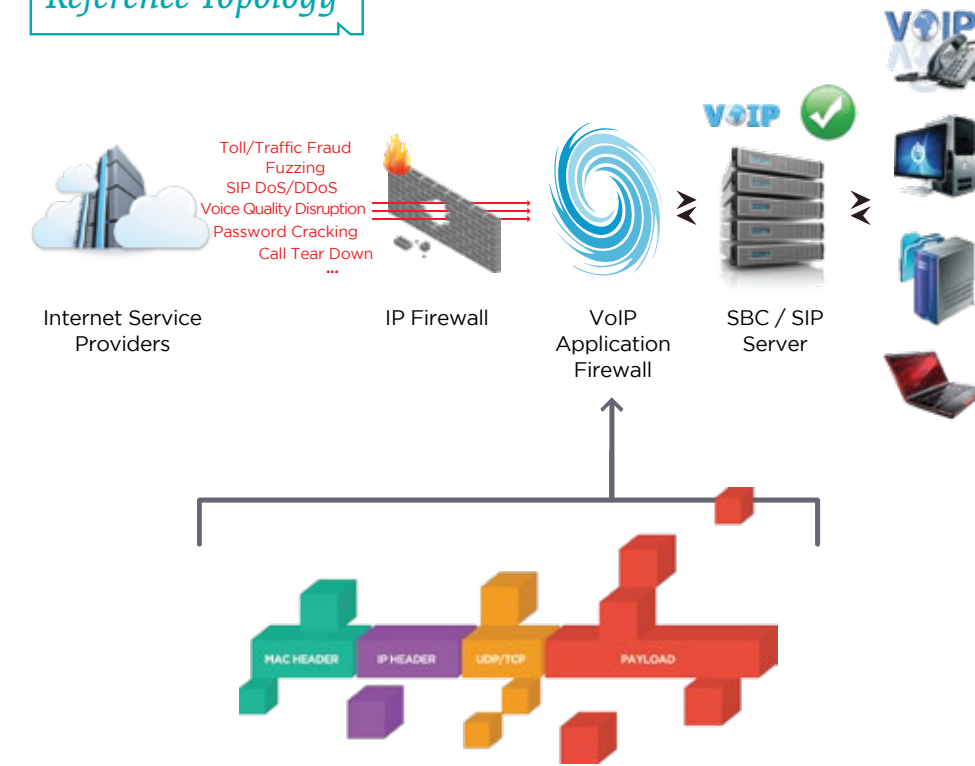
Reference Topology

Toll/Traffic Fraud
Fuzzing
SIP DoS/DDoS
Voice Quality Disruption
Password Cracking
Call Tear Down
...

VOIP

VOIP

Internet Service Providers

IP Firewall

VoIP Application Firewall

SBC / SIP Server

MAC HEADER

IP HEADER

UDP/TCP

PAYLOAD